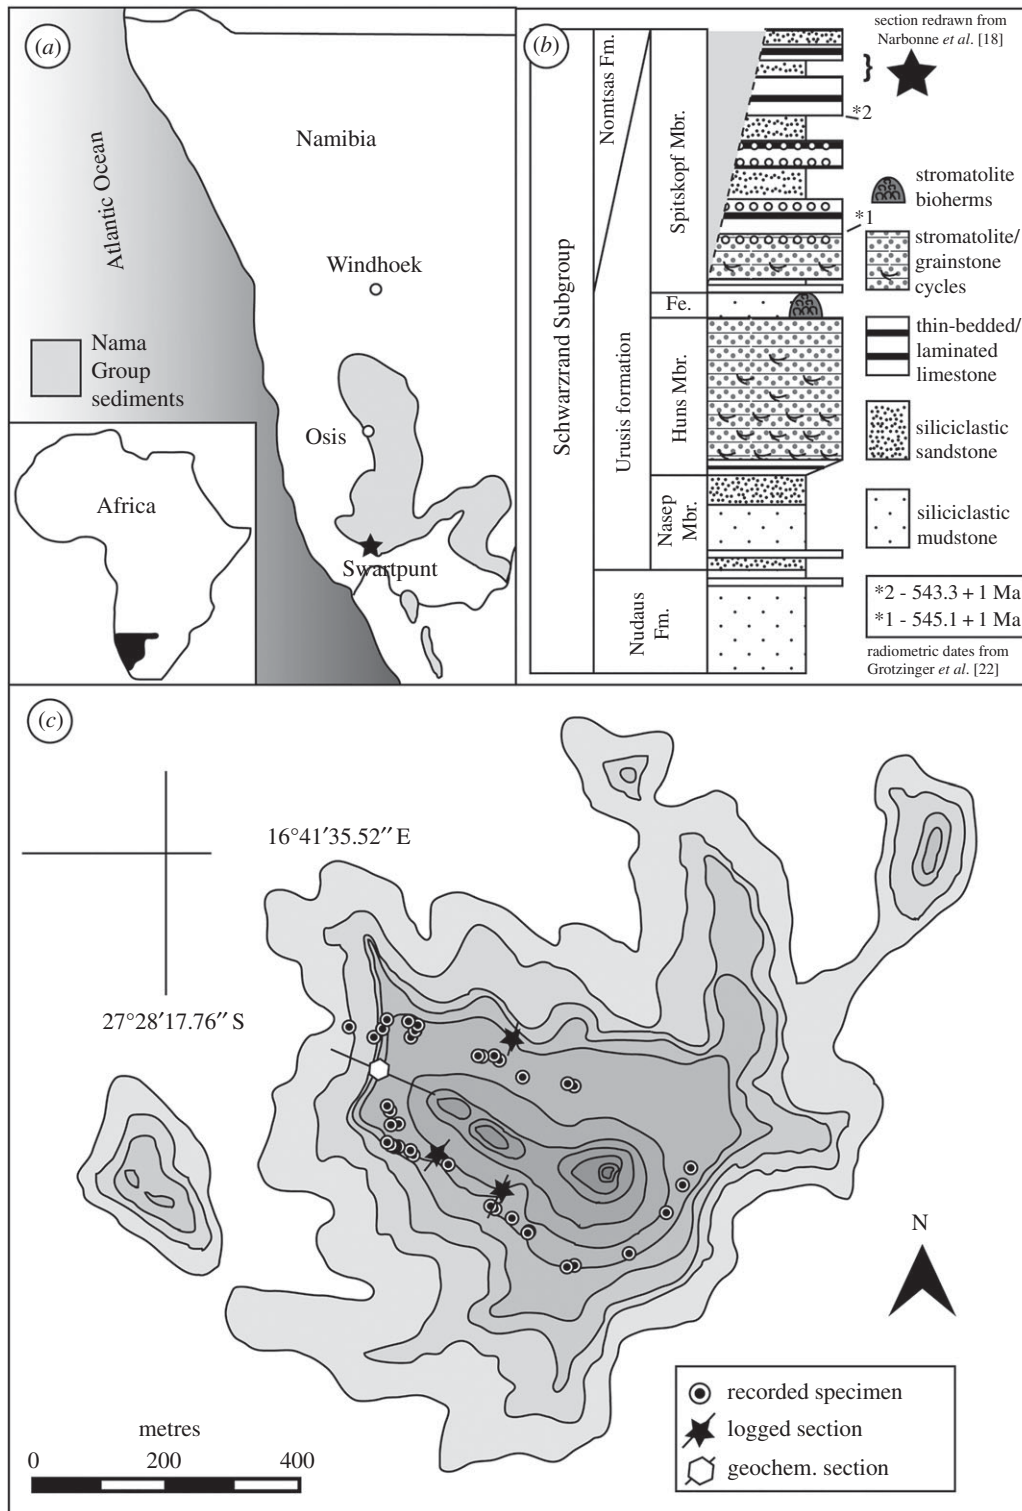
(a)

Atlantic Ocean

Namibia

Windhoek

Nama Group sediments

Osis

Africa

Swartpunt

(b)

section redrawn from Narbonne et al. [18]

Schwarzrand Subgroup

Nomtsas Fm.

Urusis formation

Spitskopf Mbr.

Fe.

Huns Mbr.

Nasep Mbr.

Nudaus Fm.

*2

*1

stromatolite bioherms

stromatolite/ grainstone cycles

thin-bedded/ laminated limestone

siliciclastic sandstone

siliciclastic mudstone

*2 - 543.3 + 1 Ma
*1 - 545.1 + 1 Ma

radiometric dates from Grotzinger et al. [22]

(c)

16°41′35.52″ E

27°28′17.76″ S

N

recorded specimen
logged section
geochem. section

metres

0 200 400